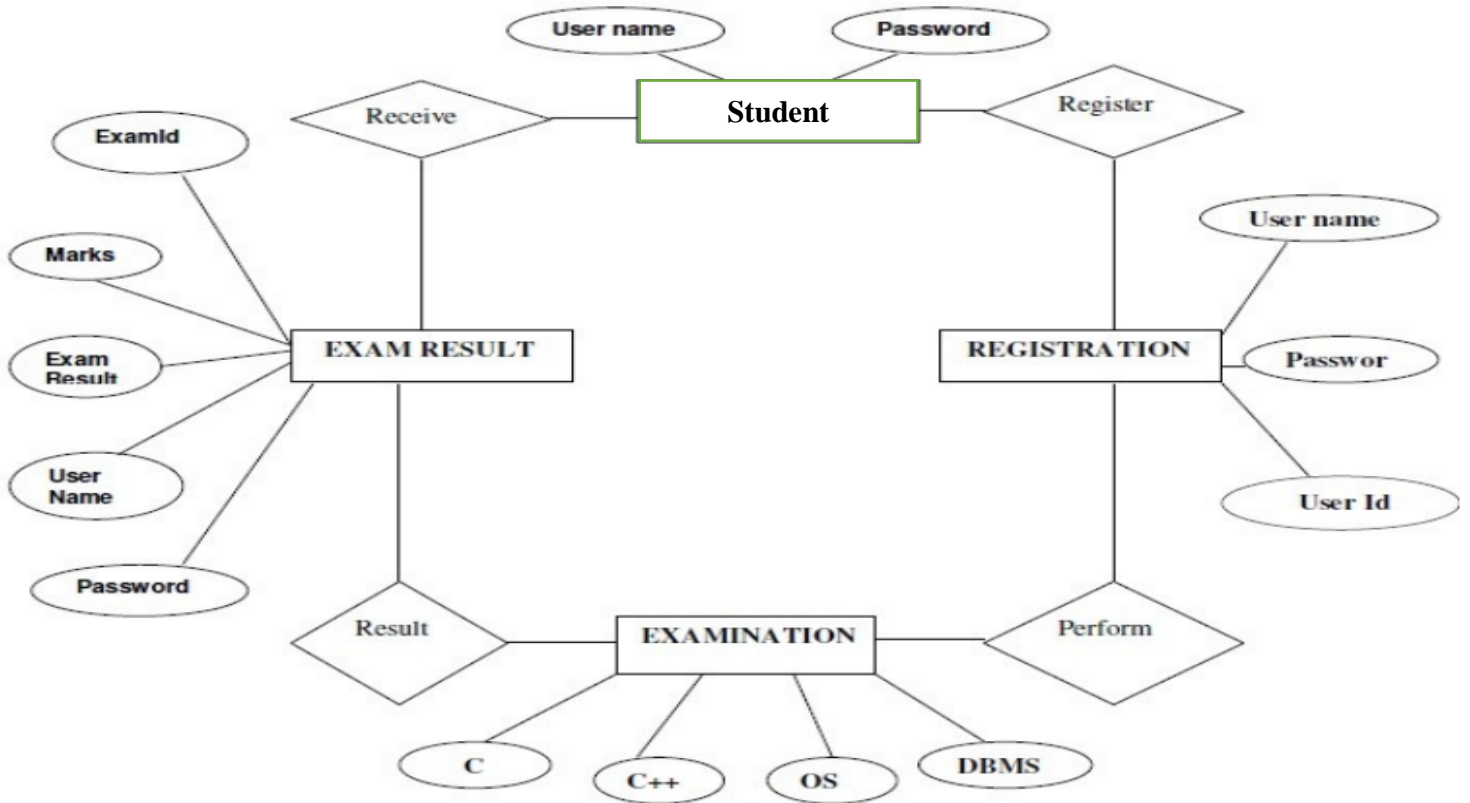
User name

Password

Receive

Student

Register

ExamId

Marks

Exam Result

User Name

Password

EXAM RESULT

User name

REGISTRATION

Passwor

User Id

Result

EXAMINATION

Perform

C

C++

OS

DBMS